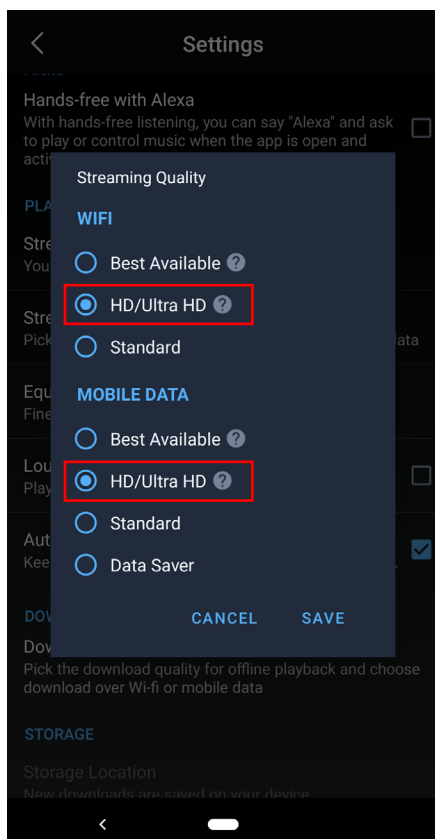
Settings

Hands-free with Alexa
With hands-free listening, you can say "Alexa" and ask to play or control music when the app is open and acti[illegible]

PLA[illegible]

Stre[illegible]
You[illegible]

Stre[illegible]
Pick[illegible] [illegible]ata

Equ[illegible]
Fine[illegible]

Lou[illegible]
Play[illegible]

Aut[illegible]
Kee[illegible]

DOW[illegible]
Dov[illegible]
Pick the download quality for offline playback and choose download over Wi-fi or mobile data

STORAGE

Storage Location
New downloads are saved on your device

Streaming Quality

WIFI

Best Available ?

HD/Ultra HD ?

Standard

MOBILE DATA

Best Available ?

HD/Ultra HD ?

Standard

Data Saver

CANCEL SAVE